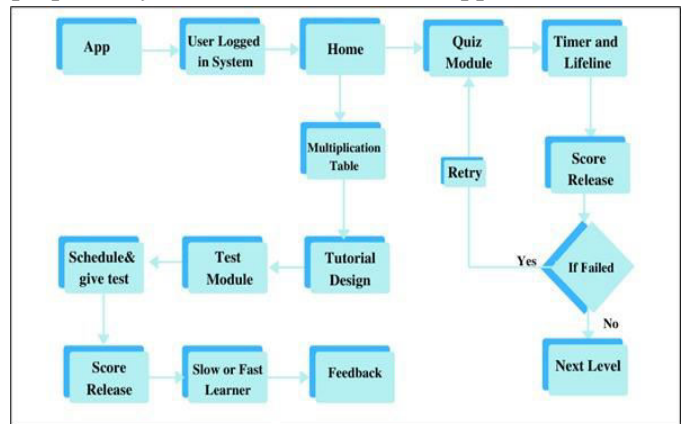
App

User Logged in System

Home

Quiz Module

Timer and Lifeline

Multiplication Table

Retry

Score Release

Yes

If Failed

No

Next Level

Schedule& give test

Test Module

Tutorial Design

Score Release

Slow or Fast Learner

Feedback